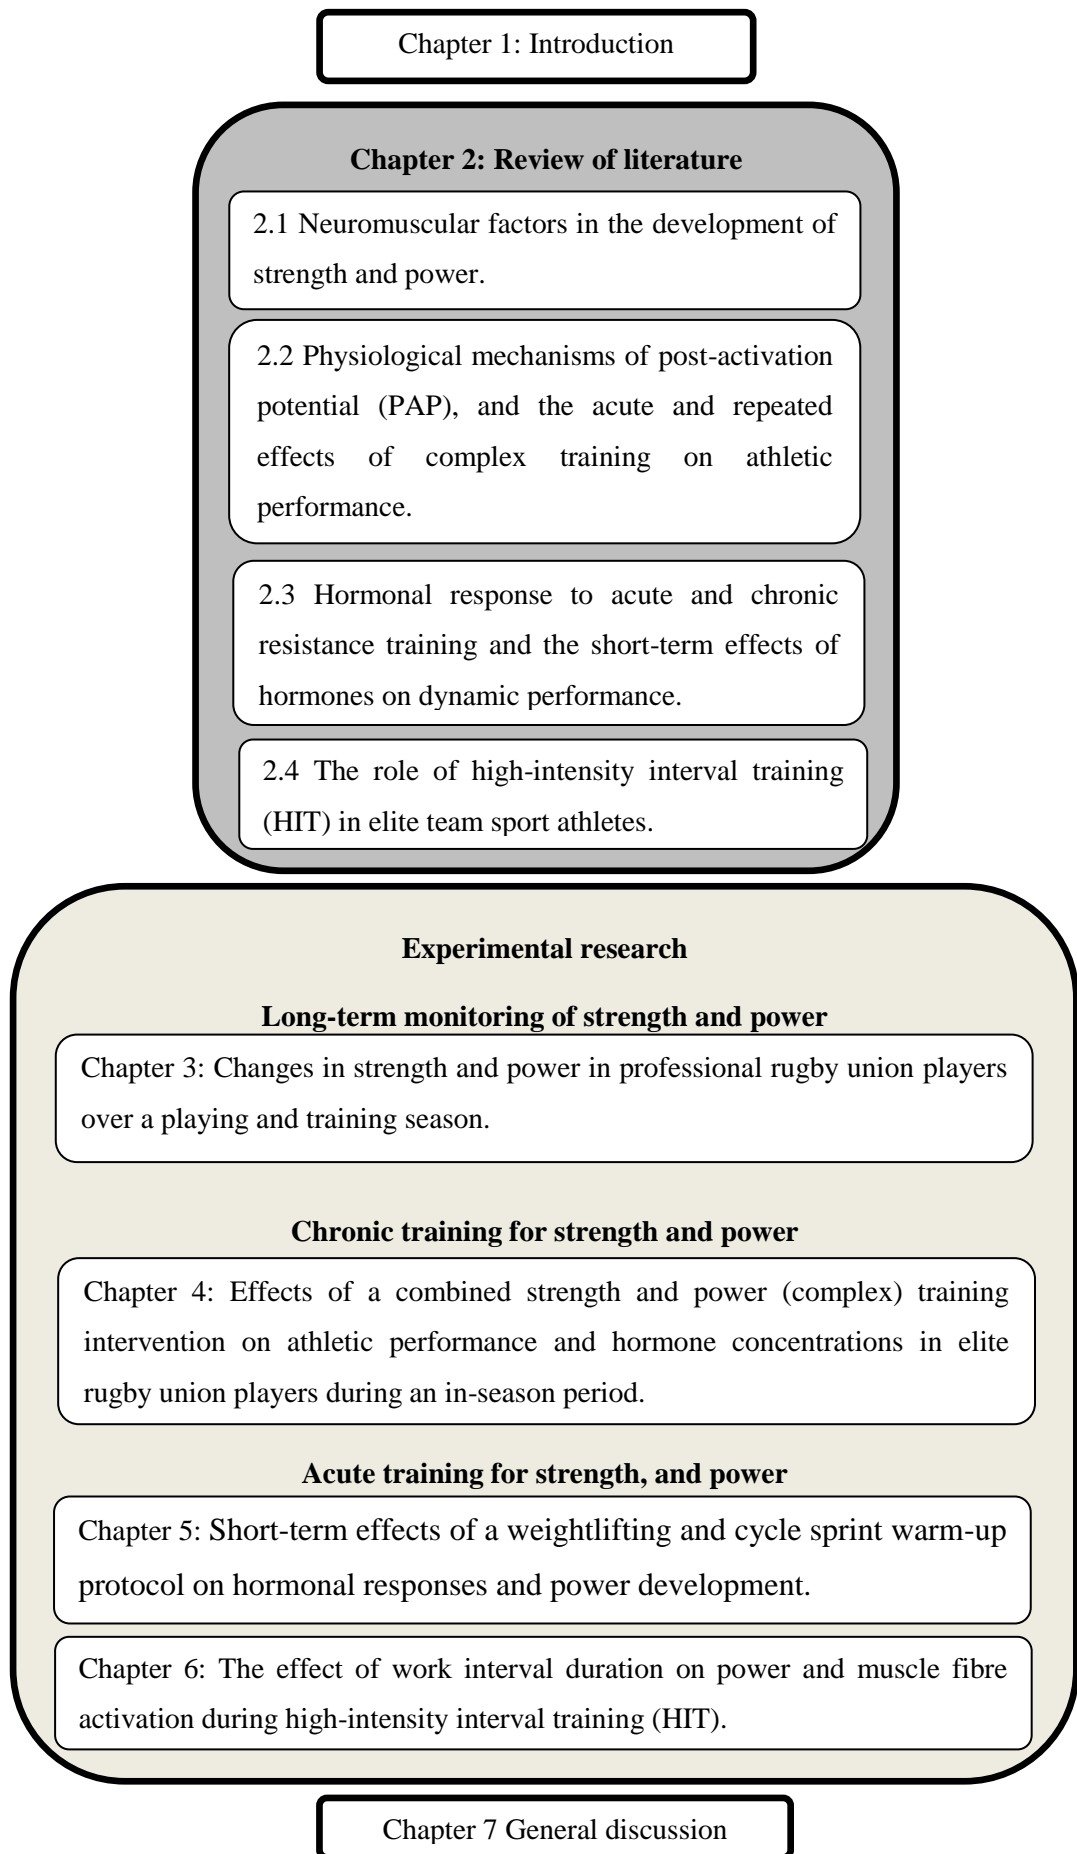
Chapter 1: Introduction

Chapter 2: Review of literature

2.1 Neuromuscular factors in the development of strength and power.

2.2 Physiological mechanisms of post-activation potential (PAP), and the acute and repeated effects of complex training on athletic performance.

2.3 Hormonal response to acute and chronic resistance training and the short-term effects of hormones on dynamic performance.

2.4 The role of high-intensity interval training (HIT) in elite team sport athletes.

Experimental research

Long-term monitoring of strength and power

Chapter 3: Changes in strength and power in professional rugby union players over a playing and training season.

Chronic training for strength and power

Chapter 4: Effects of a combined strength and power (complex) training intervention on athletic performance and hormone concentrations in elite rugby union players during an in-season period.

Acute training for strength, and power

Chapter 5: Short-term effects of a weightlifting and cycle sprint warm-up protocol on hormonal responses and power development.

Chapter 6: The effect of work interval duration on power and muscle fibre activation during high-intensity interval training (HIT).

Chapter 7 General discussion